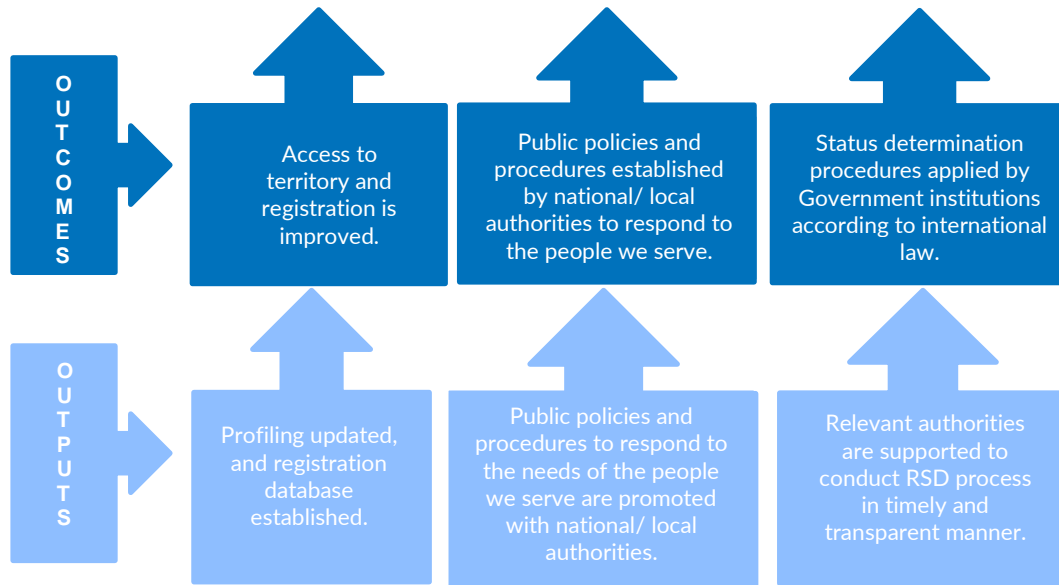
OUTCOMES

Access to territory and registration is improved.

Public policies and procedures established by national/ local authorities to respond to the people we serve.

Status determination procedures applied by Government institutions according to international law.

OUTPUTS

Profiling updated, and registration database established.

Public policies and procedures to respond to the needs of the people we serve are promoted with national/ local authorities.

Relevant authorities are supported to conduct RSD process in timely and transparent manner.